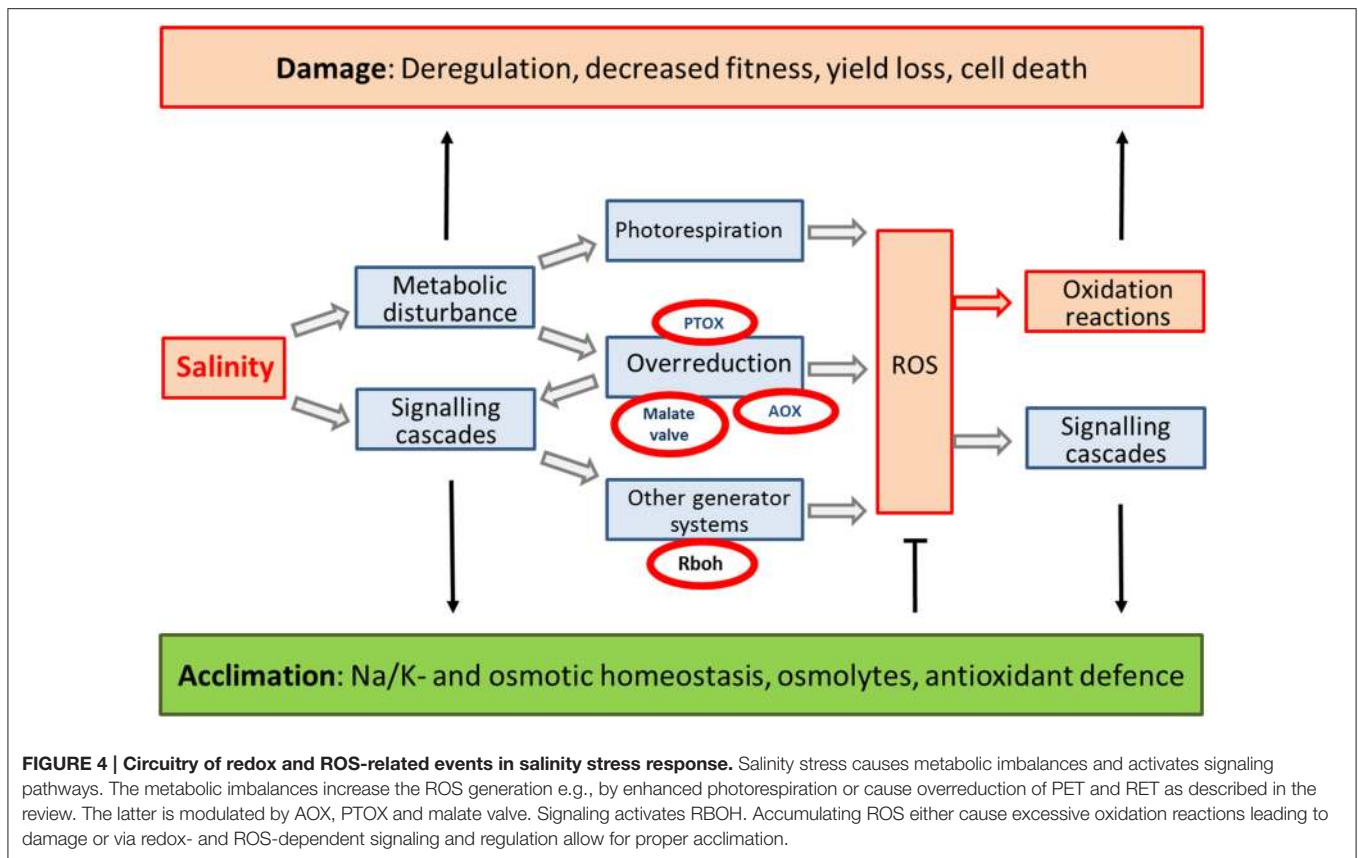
**Damage**: Deregulation, decreased fitness, yield loss, cell death

Salinity

Metabolic disturbance

Signalling cascades

Photorespiration

PTOX

Overreduction

Malate valve

AOX

Other generator systems

Rboh

ROS

Oxidation reactions

Signalling cascades

**Acclimation**: Na/K- and osmotic homeostasis, osmolytes, antioxidant defence

**FIGURE 4 | Circuitry of redox and ROS-related events in salinity stress response.** Salinity stress causes metabolic imbalances and activates signaling pathways. The metabolic imbalances increase the ROS generation e.g., by enhanced photorespiration or cause overreduction of PET and RET as described in the review. The latter is modulated by AOX, PTOX and malate valve. Signaling activates RBOH. Accumulating ROS either cause excessive oxidation reactions leading to damage or via redox- and ROS-dependent signaling and regulation allow for proper acclimation.